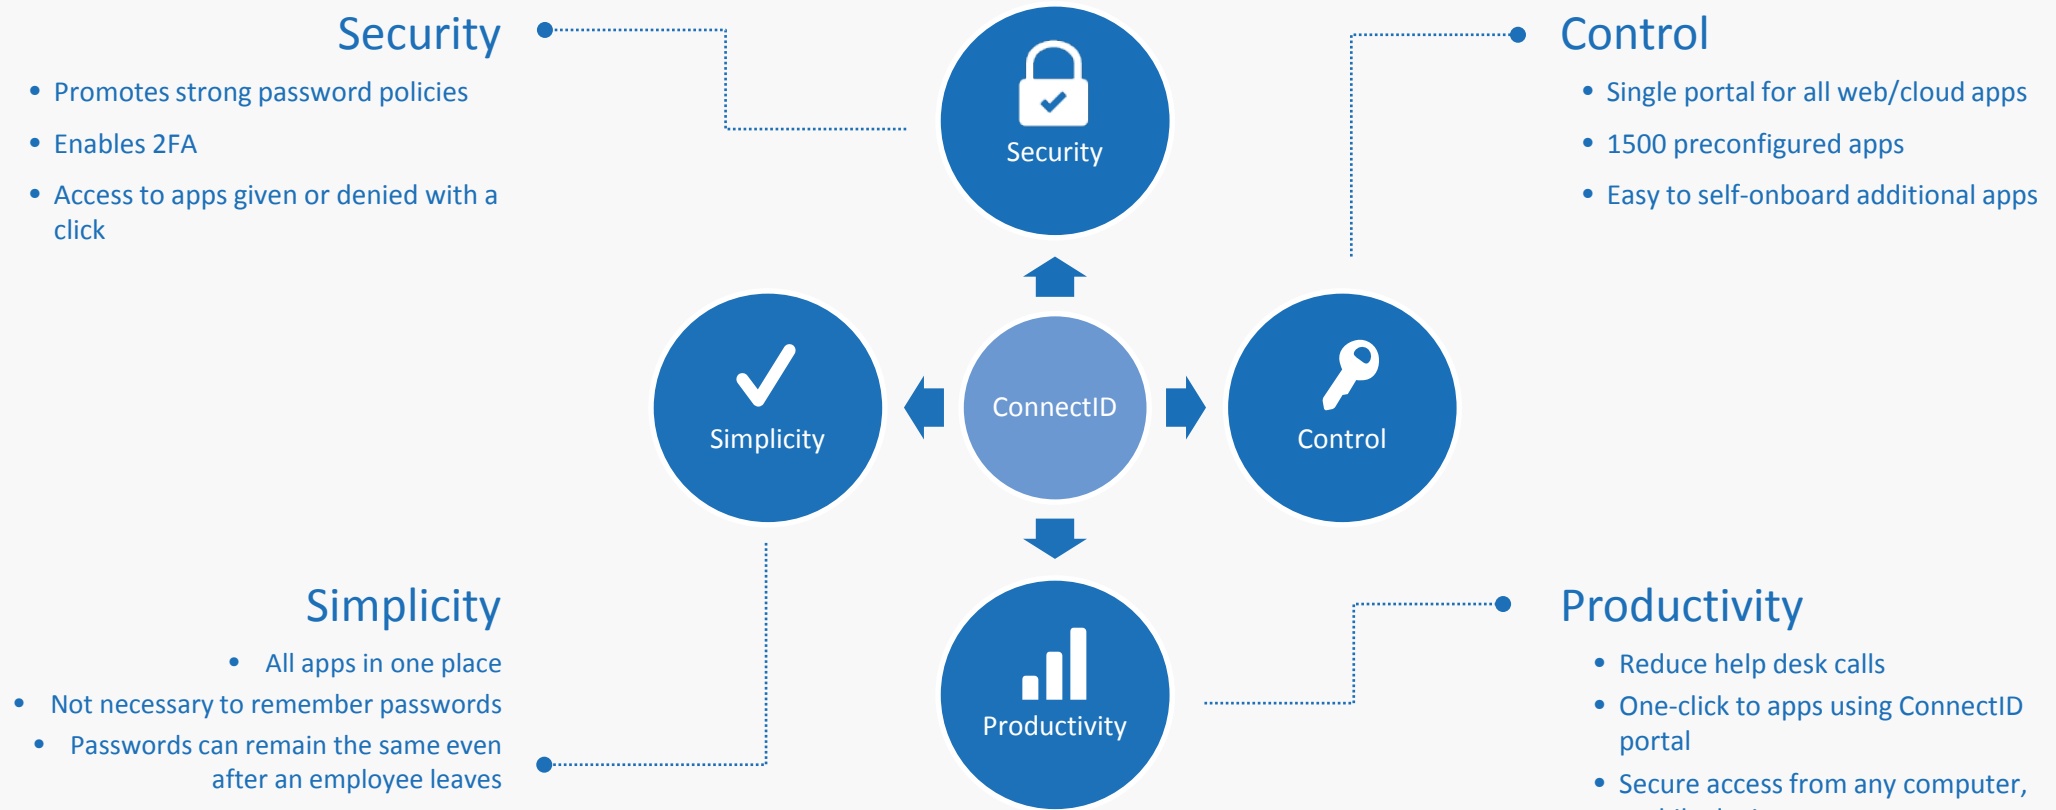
Security

- Promotes strong password policies
- Enables 2FA
- Access to apps given or denied with a click

Security

Control

- Single portal for all web/cloud apps
- 1500 preconfigured apps
- Easy to self-onboard additional apps

Simplicity

ConnectID

Control

Productivity

Simplicity

- All apps in one place
- Not necessary to remember passwords
- Passwords can remain the same even after an employee leaves

Productivity

- Reduce help desk calls
- One-click to apps using ConnectID portal
- Secure access from any computer, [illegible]